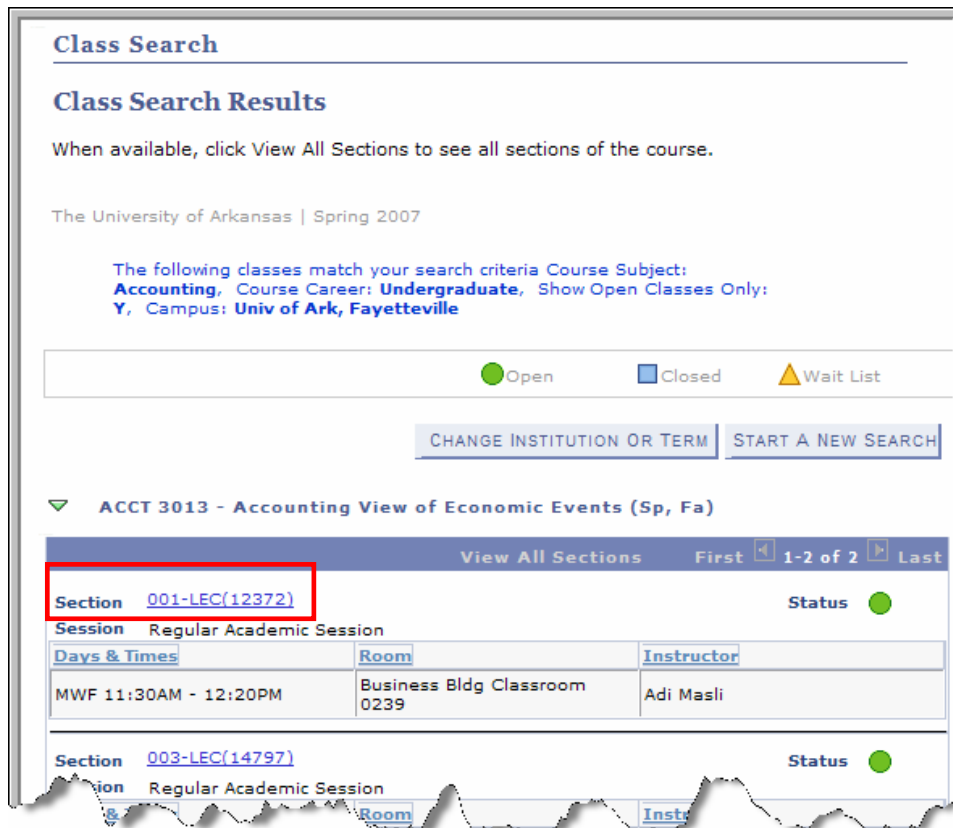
Class Search

Class Search Results

When available, click View All Sections to see all sections of the course.

The University of Arkansas | Spring 2007

The following classes match your search criteria Course Subject: **Accounting**, Course Career: **Undergraduate**, Show Open Classes Only: **Y**, Campus: **Univ of Ark, Fayetteville**

Open Closed Wait List

CHANGE INSTITUTION OR TERM START A NEW SEARCH

ACCT 3013 - Accounting View of Economic Events (Sp, Fa)

View All Sections First 1-2 of 2 Last

Section 001-LEC(12372) Status
Session Regular Academic Session

| Days & Times | Room | Instructor |
|---|---|---|
| MWF 11:30AM - 12:20PM | Business Bldg Classroom 0239 | Adi Masli |

Section 003-LEC(14797) Status
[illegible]ion Regular Academic Session

| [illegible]& | Room | Instr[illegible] |